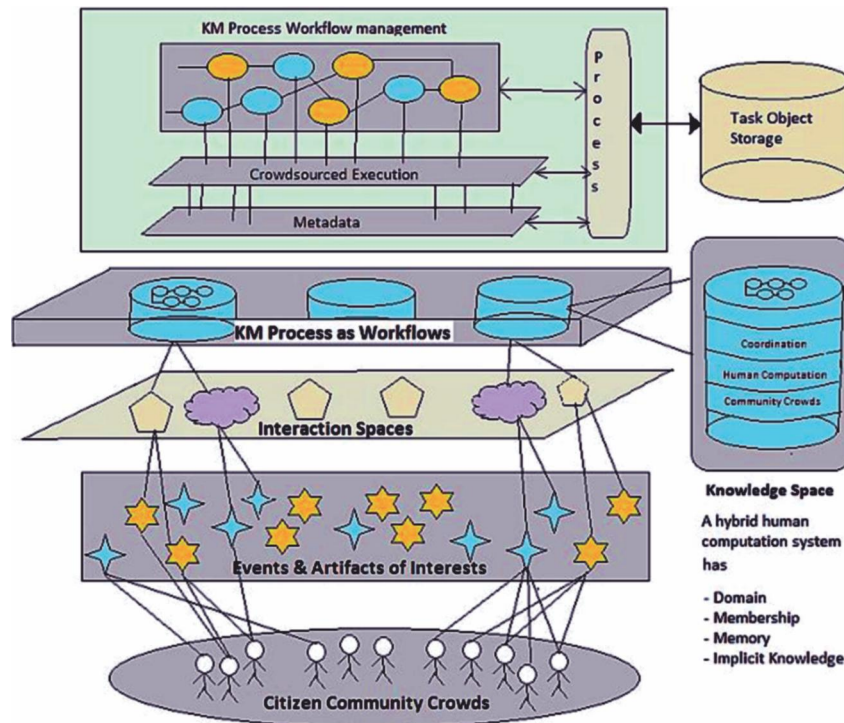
KM Process Workflow management

P
r
o
c
e
s
s

Crowdsourced Execution

Metadata

Task Object Storage

KM Process as Workflows

Coordination

Human Computation

Community Crowds

Interaction Spaces

Events & Artifacts of Interests

Knowledge Space

A hybrid human computation system has

- Domain
- Membership
- Memory
- Implicit Knowledge

Citizen Community Crowds